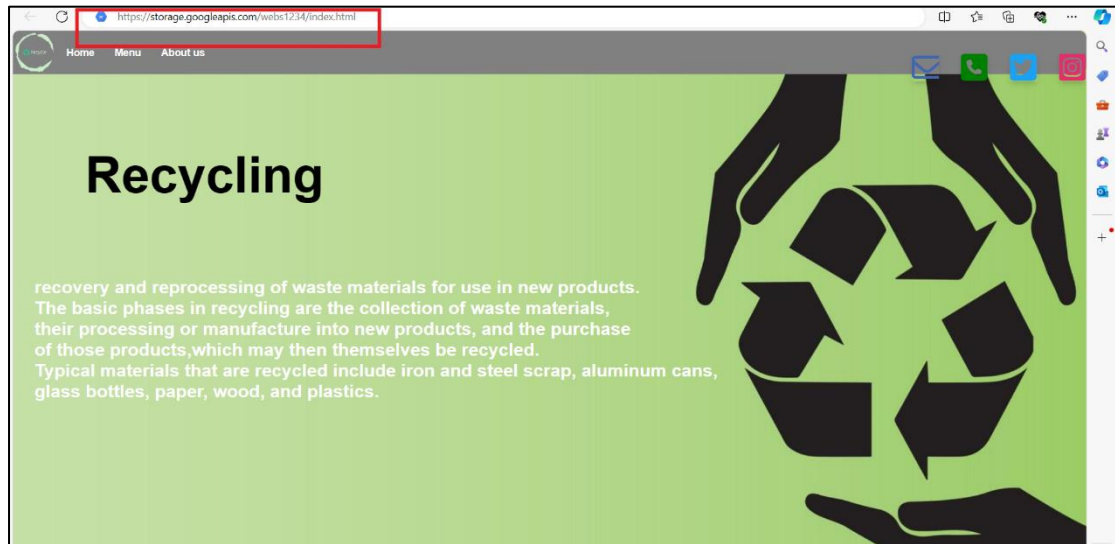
https://storage.googleapis.com/webs1234/index.html

Home Menu About us

Recycling

recovery and reprocessing of waste materials for use in new products.
The basic phases in recycling are the collection of waste materials,
their processing or manufacture into new products, and the purchase
of those products,which may then themselves be recycled.
Typical materials that are recycled include iron and steel scrap, aluminum cans,
glass bottles, paper, wood, and plastics.